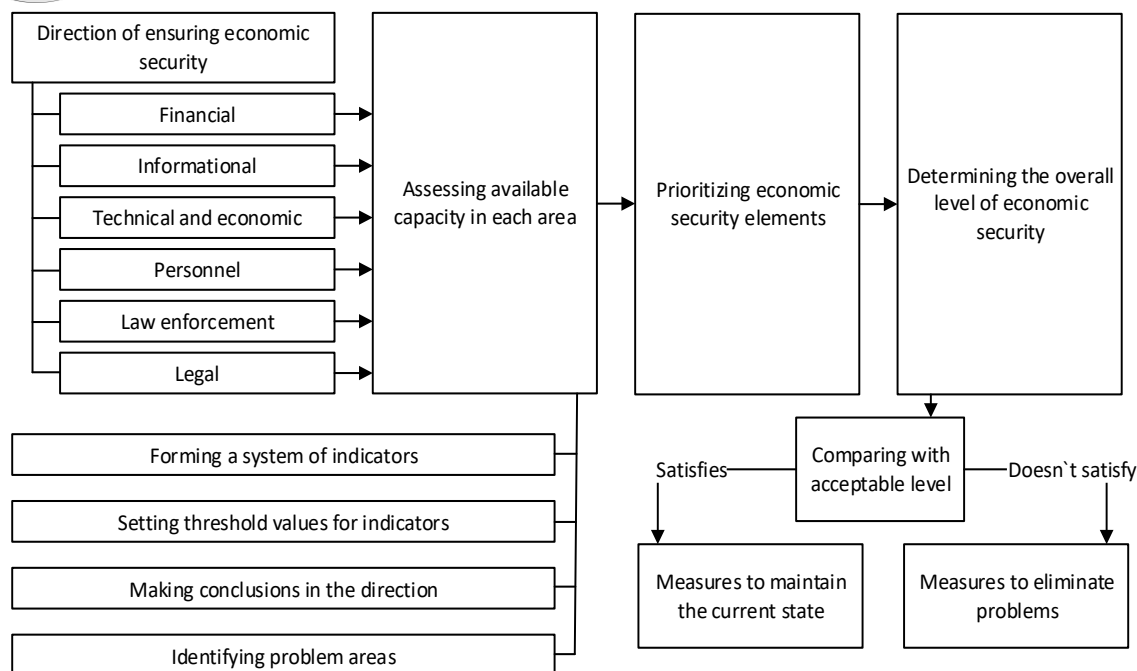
Direction of ensuring economic security

Financial

Informational

Technical and economic

Personnel

Law enforcement

Legal

Assessing available capacity in each area

Prioritizing economic security elements

Determining the overall level of economic security

Forming a system of indicators

Setting threshold values for indicators

Making conclusions in the direction

Identifying problem areas

Comparing with acceptable level

Satisfies

Doesn`t satisfy

Measures to maintain the current state

Measures to eliminate problems